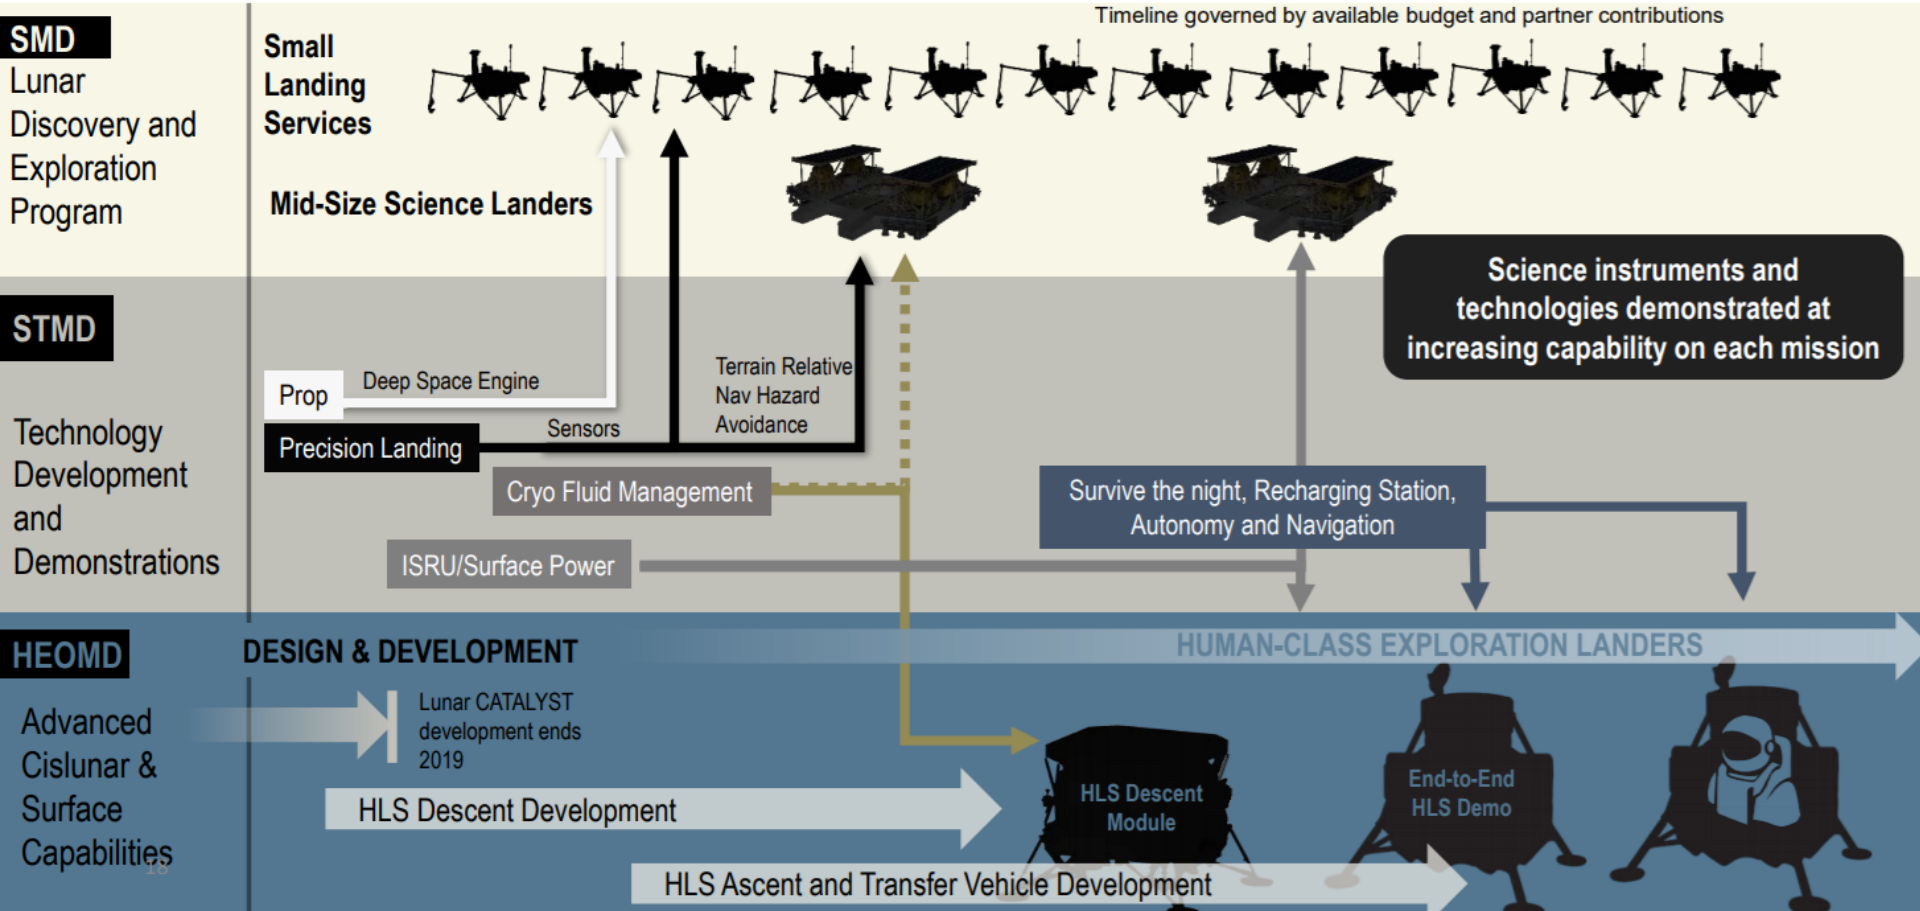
Timeline governed by available budget and partner contributions

SMD
Lunar Discovery and Exploration Program

Small Landing Services

Mid-Size Science Landers

Science instruments and technologies demonstrated at increasing capability on each mission

STMD

Technology Development and Demonstrations

Prop

Deep Space Engine

Precision Landing

Sensors

Terrain Relative Nav Hazard Avoidance

Cryo Fluid Management

Survive the night, Recharging Station, Autonomy and Navigation

ISRU/Surface Power

HEOMD

DESIGN & DEVELOPMENT

HUMAN-CLASS EXPLORATION LANDERS

Advanced Cislunar & Surface Capabilities

Lunar CATALYST development ends 2019

HLS Descent Development

HLS Descent Module

End-to-End HLS Demo

HLS Ascent and Transfer Vehicle Development

18